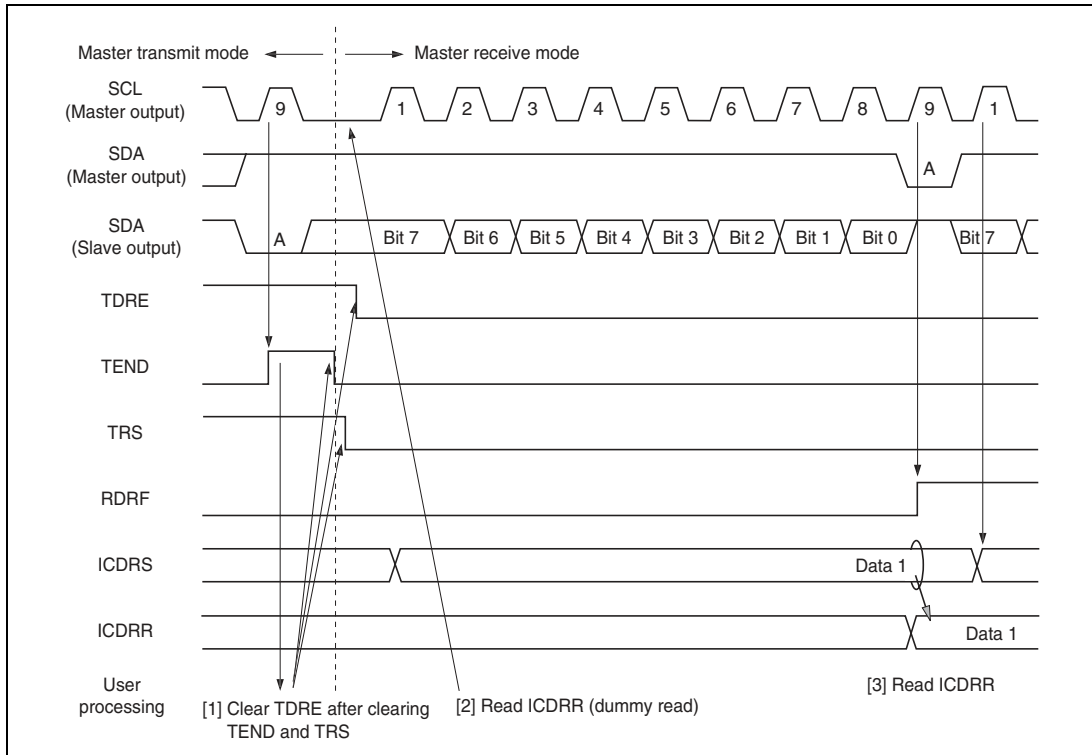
Master transmit mode Master receive mode

SCL (Master output)
9 1 2 3 4 5 6 7 8 9 1

SDA (Master output)
A

SDA (Slave output)
A Bit 7 Bit 6 Bit 5 Bit 4 Bit 3 Bit 2 Bit 1 Bit 0 Bit 7

TDRE

TEND

TRS

RDRF

ICDRS
Data 1

ICDRR
Data 1

User processing
[1] Clear TDRE after clearing TEND and TRS
[2] Read ICDRR (dummy read)
[3] Read ICDRR